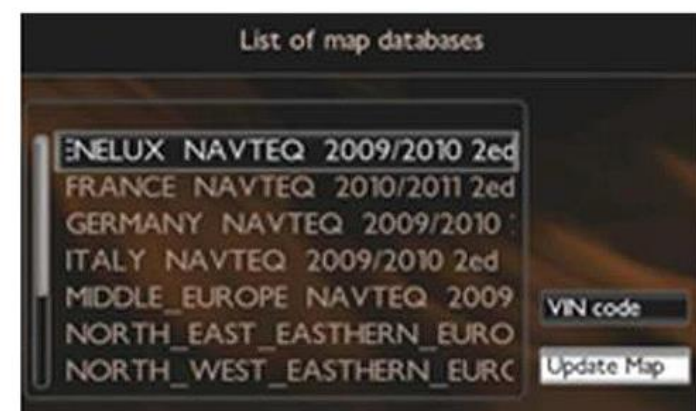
List of map databases

ENELUX NAVTEQ 2009/2010 2ed
FRANCE NAVTEQ 2010/2011 2ed
GERMANY NAVTEQ 2009/2010 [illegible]
ITALY NAVTEQ 2009/2010 2ed
MIDDLE_EUROPE NAVTEQ 2009
NORTH_EAST_EASTHERN_EURO
NORTH_WEST_EASTHERN_EURC

VIN code
Update Map